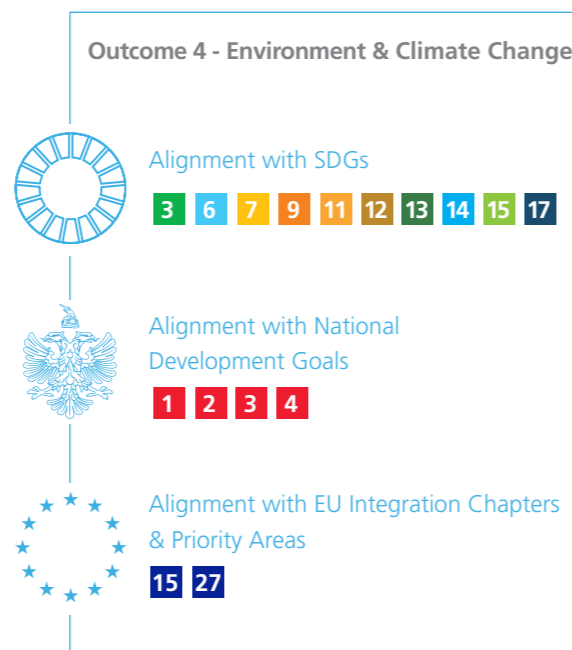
Outcome 4 - Environment & Climate Change

Alignment with SDGs

3 6 7 9 11 12 13 14 15 17

Alignment with National Development Goals

1 2 3 4

Alignment with EU Integration Chapters & Priority Areas

15 27